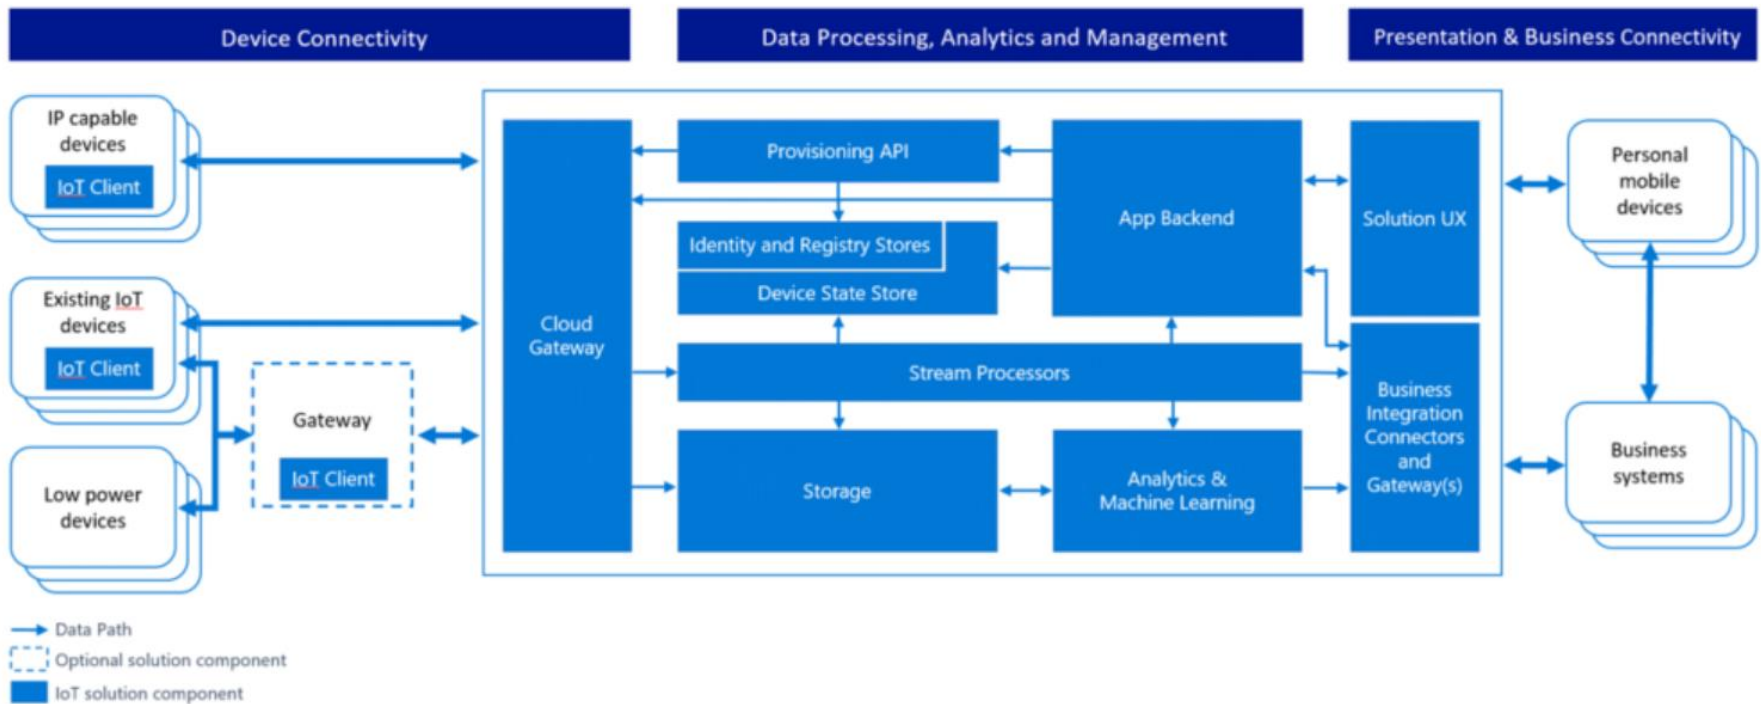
Device Connectivity

Data Processing, Analytics and Management

Presentation & Business Connectivity

IP capable devices
IoT Client

Existing IoT devices
IoT Client

Low power devices

Gateway
IoT Client

Cloud Gateway

Provisioning API

Identity and Registry Stores

Device State Store

App Backend

Solution UX

Stream Processors

Storage

Analytics & Machine Learning

Business Integration Connectors and Gateway(s)

Personal mobile devices

Business systems

Data Path
Optional solution component
IoT solution component